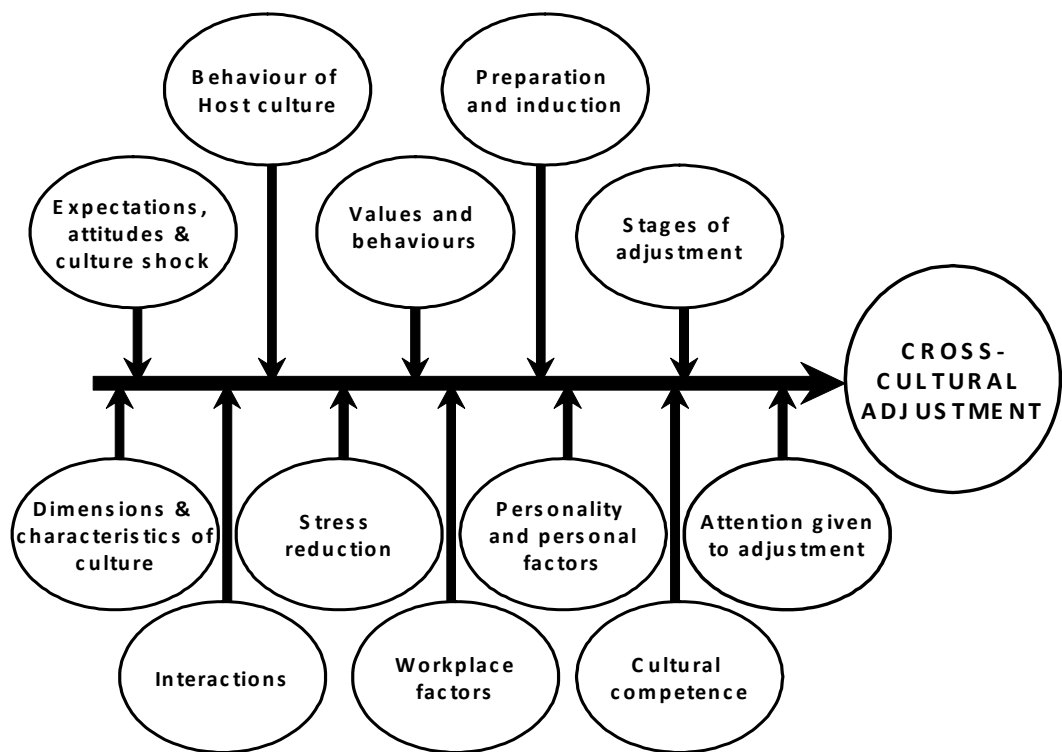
Behaviour of Host culture

Preparation and induction

Expectations, attitudes & culture shock

Values and behaviours

Stages of adjustment

CROSS-CULTURAL ADJUSTMENT

Dimensions & characteristics of culture

Stress reduction

Personality and personal factors

Attention given to adjustment

Interactions

Workplace factors

Cultural competence